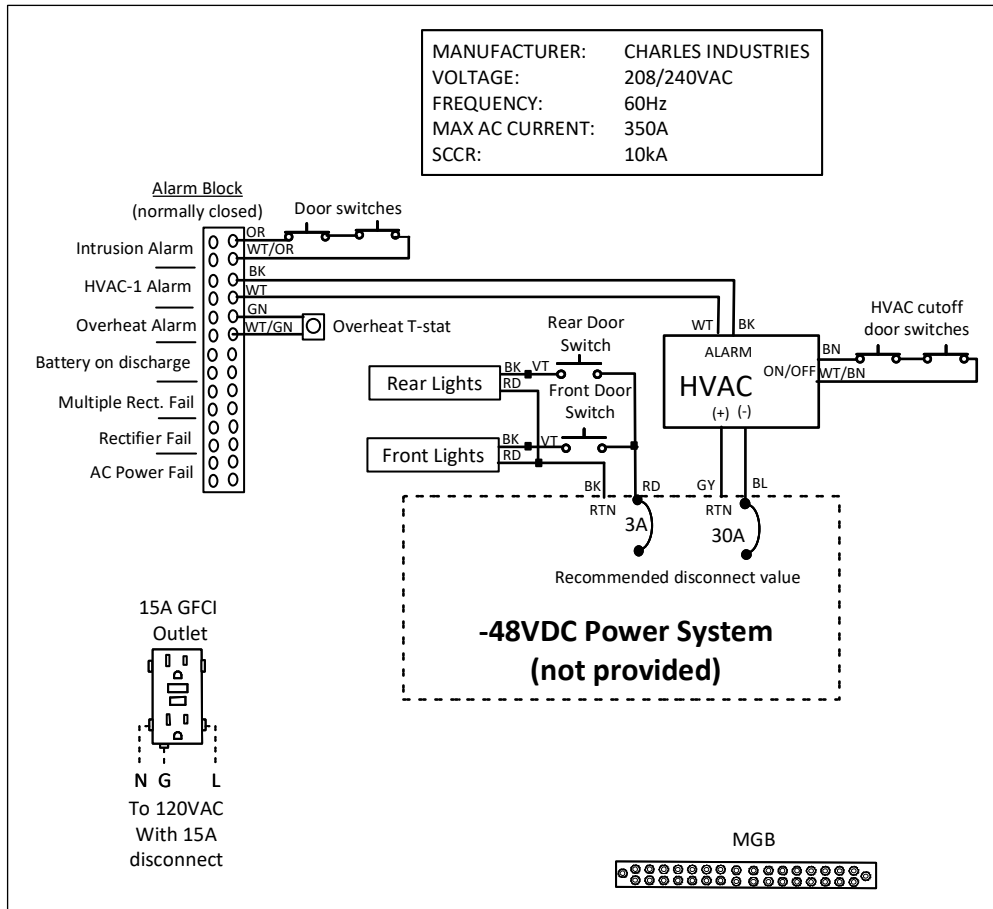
| MANUFACTURER: | CHARLES INDUSTRIES |
|---|---|
| VOLTAGE: | 208/240VAC |
| FREQUENCY: | 60Hz |
| MAX AC CURRENT: | 350A |
| SCCR: | 10kA |

Alarm Block
(normally closed)

Door switches

Intrusion Alarm
HVAC-1 Alarm
Overheat Alarm
Battery on discharge
Multiple Rect. Fail
Rectifier Fail
AC Power Fail

OR
WT/OR
BK
WT
GN
WT/GN

Overheat T-stat

Rear Door Switch

WT BK

ALARM

HVAC

ON/OFF

(+) (-)

HVAC cutoff door switches

BN
WT/BN

Rear Lights
BK VT
RD

Front Door Switch

Front Lights
BK VT
RD

BK RD GY BL
RTN RTN
3A 30A

Recommended disconnect value

-48VDC Power System
(not provided)

15A GFCI
Outlet

N G L
To 120VAC
With 15A
disconnect

MGB